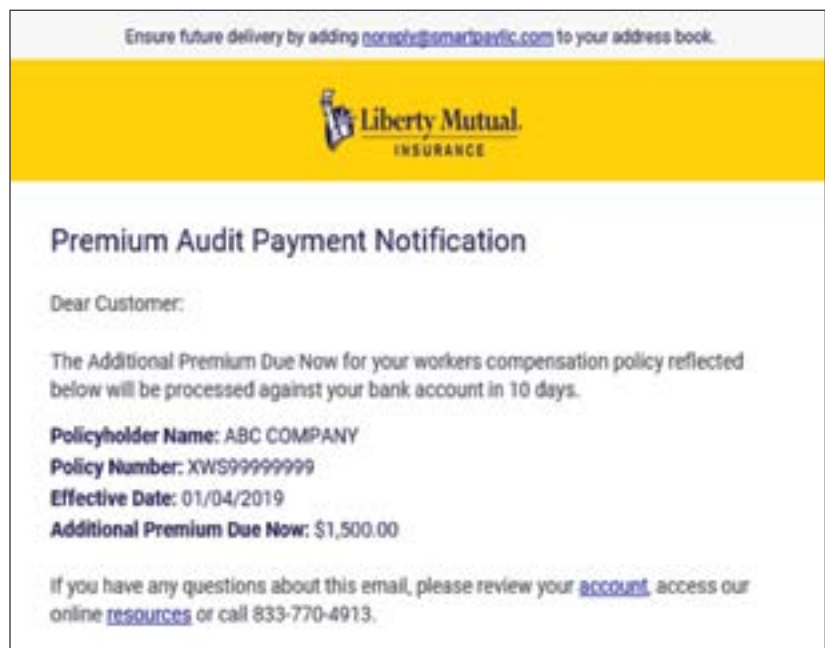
Ensure future delivery by adding noreply@smartpayllc.com to your address book.

Liberty Mutual.
INSURANCE

Premium Audit Payment Notification

Dear Customer:

The Additional Premium Due Now for your workers compensation policy reflected below will be processed against your bank account in 10 days.

Policyholder Name: ABC COMPANY
Policy Number: XWS99999999
Effective Date: 01/04/2019
Additional Premium Due Now: $1,500.00

If you have any questions about this email, please review your account, access our online resources or call 833-770-4913.